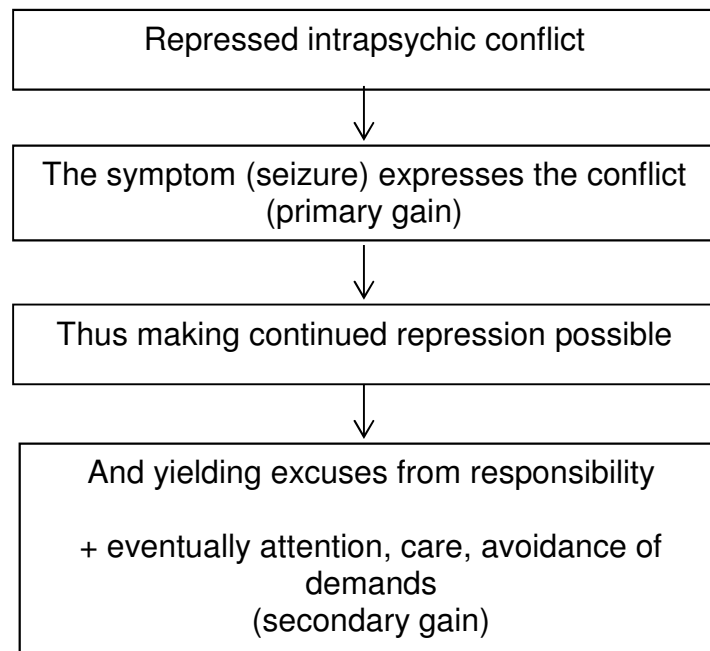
Repressed intrapsychic conflict

The symptom (seizure) expresses the conflict (primary gain)

Thus making continued repression possible

And yielding excuses from responsibility

+ eventually attention, care, avoidance of demands
(secondary gain)